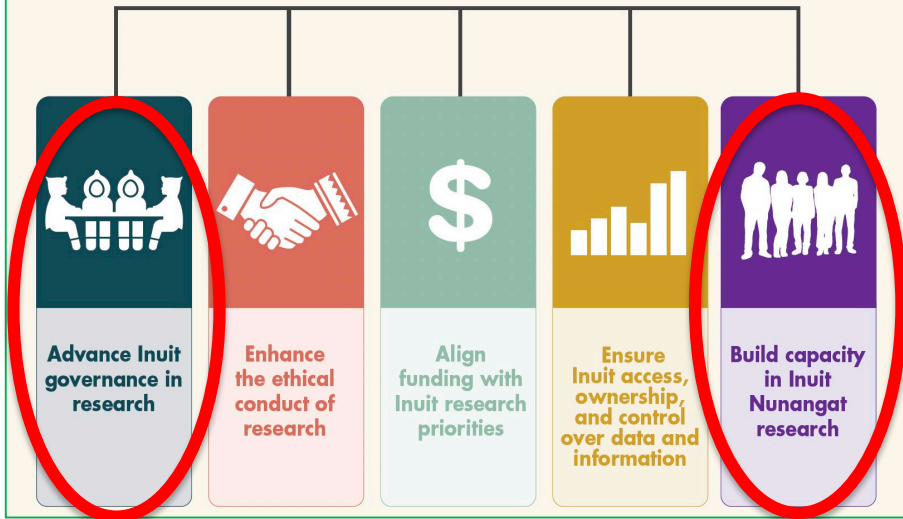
Advance Inuit governance in research

Enhance the ethical conduct of research

$

Align funding with Inuit research priorities

Ensure Inuit access, ownership, and control over data and information

Build capacity in Inuit Nunangat research